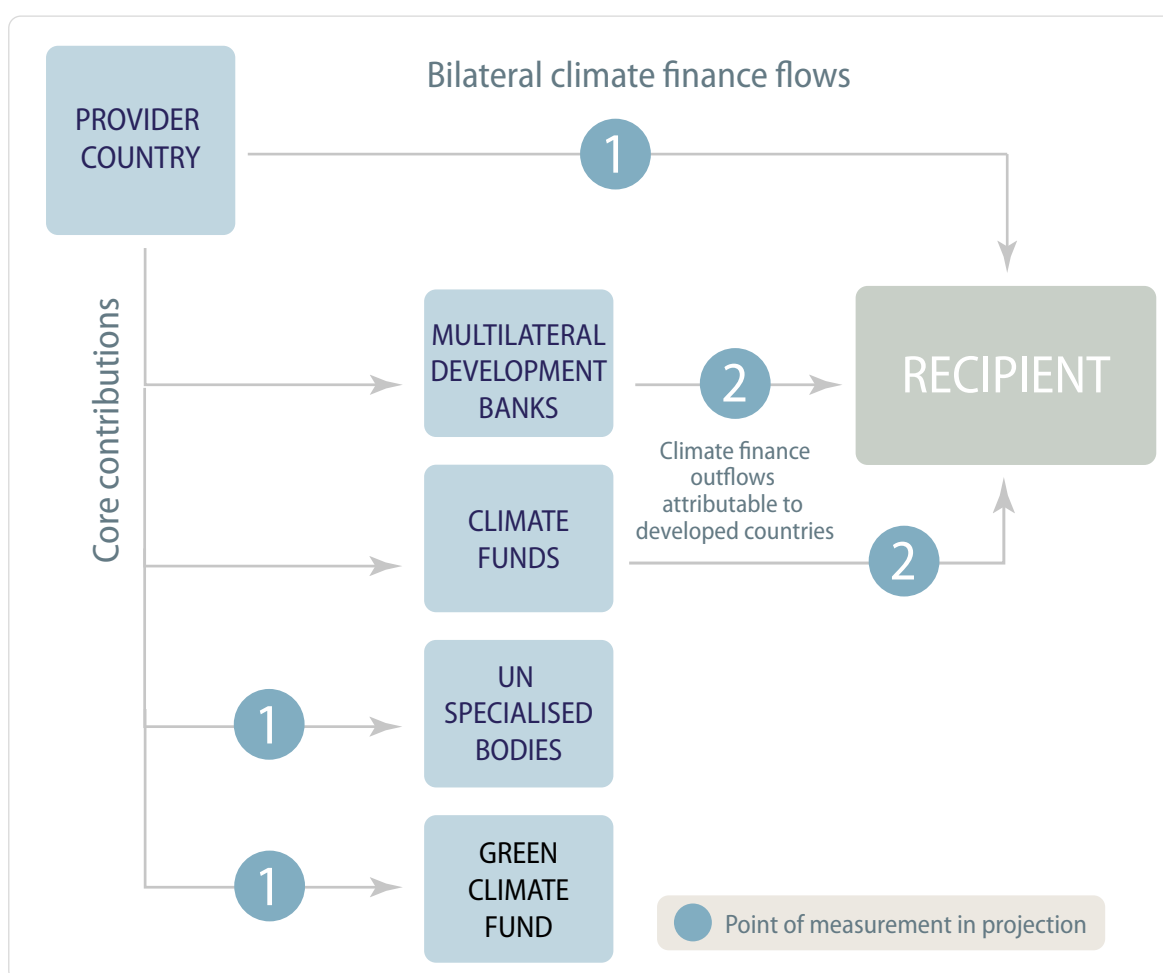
PROVIDER COUNTRY

Bilateral climate finance flows

1

Core contributions

MULTILATERAL DEVELOPMENT BANKS

2

RECIPIENT

Climate finance outflows attributable to developed countries

CLIMATE FUNDS

2

1

UN SPECIALISED BODIES

1

GREEN CLIMATE FUND

Point of measurement in projection